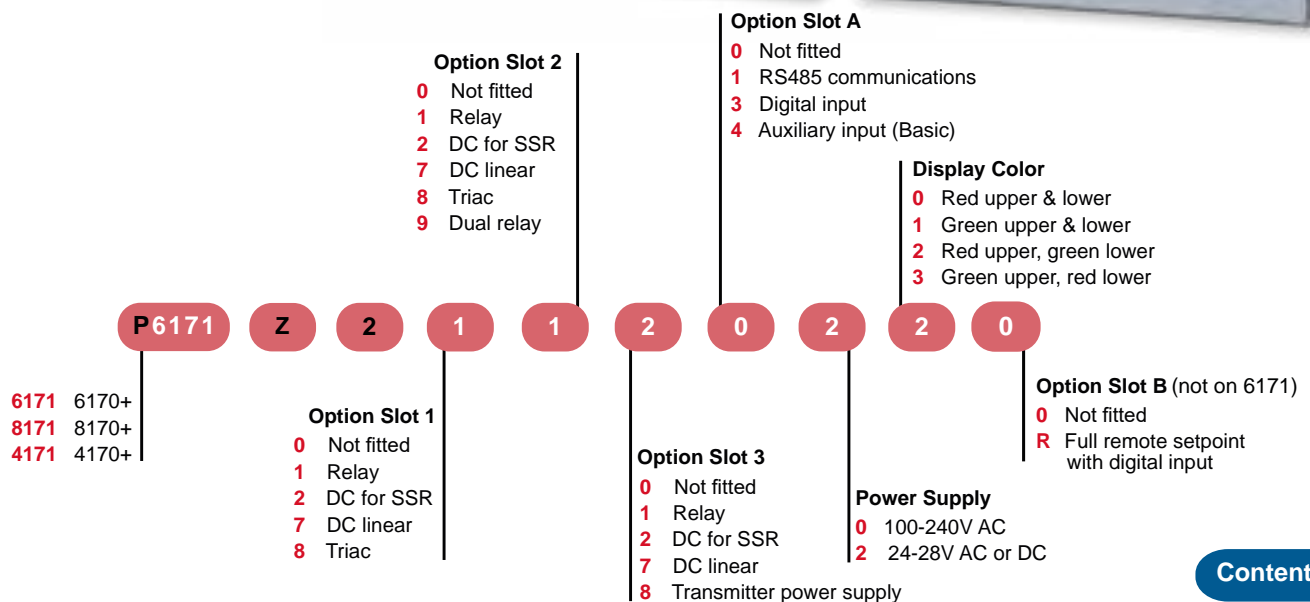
Option Slot A
0 Not fitted
1 RS485 communications
3 Digital input
4 Auxiliary input (Basic)

Option Slot 2
0 Not fitted
1 Relay
2 DC for SSR
7 DC linear
8 Triac
9 Dual relay

Display Color
0 Red upper & lower
1 Green upper & lower
2 Red upper, green lower
3 Green upper, red lower

P6171 Z 2 1 1 2 0 2 2 0

6171 6170+
8171 8170+
4171 4170+

Option Slot 1
0 Not fitted
1 Relay
2 DC for SSR
7 DC linear
8 Triac

Option Slot 3
0 Not fitted
1 Relay
2 DC for SSR
7 DC linear
8 Transmitter power supply

Power Supply
0 100-240V AC
2 24-28V AC or DC

Option Slot B (not on 6171)
0 Not fitted
R Full remote setpoint with digital input

Content